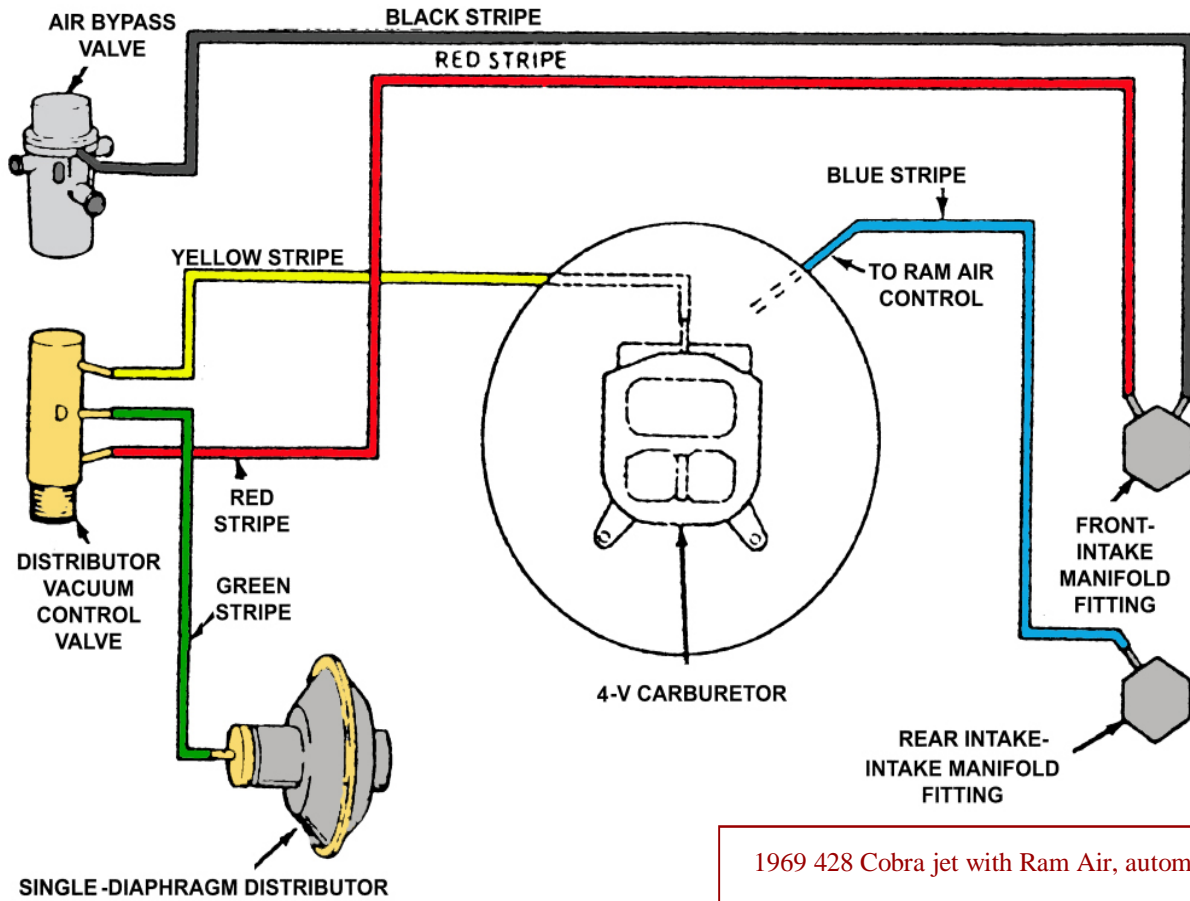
AIR BYPASS VALVE

BLACK STRIPE

RED STRIPE

BLUE STRIPE

YELLOW STRIPE

TO RAM AIR CONTROL

D

RED STRIPE

DISTRIBUTOR VACUUM CONTROL VALVE

GREEN STRIPE

4-V CARBURETOR

FRONT-INTAKE MANIFOLD FITTING

REAR INTAKE-INTAKE MANIFOLD FITTING

SINGLE-DIAPHRAGM DISTRIBUTOR

1969 428 Cobra jet with Ram Air, autom